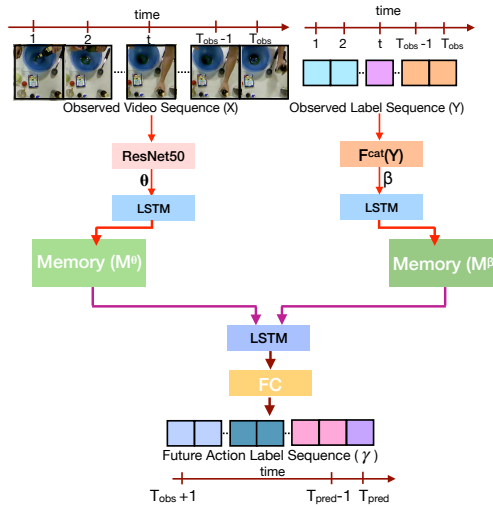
time
1
2
t
$T_{obs}$ -1
$T_{obs}$
Observed Video Sequence (X)

time
1
2
t
$T_{obs}$ -1
$T_{obs}$
Observed Label Sequence (Y)

ResNet50
θ
LSTM
Memory ($M^{\theta}$)

$F^{cat}$(Y)
β
LSTM
Memory ($M^{\beta}$

LSTM
FC

Future Action Label Sequence ( $\gamma$ )
time
$T_{obs}$ +1
$T_{pred}$-1
$T_{pred}$